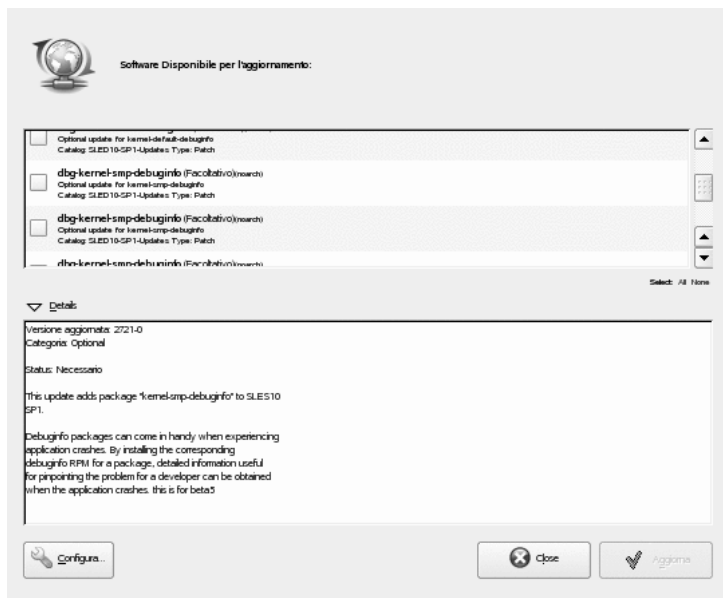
Software Disponibile per l'aggiornamento:

Optional update for kernel-default-debuginfo
Catalog: SLED10-SP1-Updates Type: Patch

dbg-kernel-smp-debuginfo (Facoltativo)(noarch)
Optional update for kernel-smp-debuginfo
Catalog: SLED10-SP1-Updates Type: Patch

dbg-kernel-smp-debuginfo (Facoltativo)(noarch)
Optional update for kernel-smp-debuginfo
Catalog: SLED10-SP1-Updates Type: Patch

dbg-kernel-smp-debuginfo (Facoltativo)(noarch)

Select: All None

Details

Versione aggiornata: 2721-0
Categoria: Optional

Status: Necessario

This update adds package "kernel-smp-debuginfo" to SLES10 SP1.

Debuginfo packages can come in handy when experiencing application crashes. By installing the corresponding debuginfo RPM for a package, detailed information useful for pinpointing the problem for a developer can be obtained when the application crashes. this is for beta5

Configura...

Close

Aggiorna